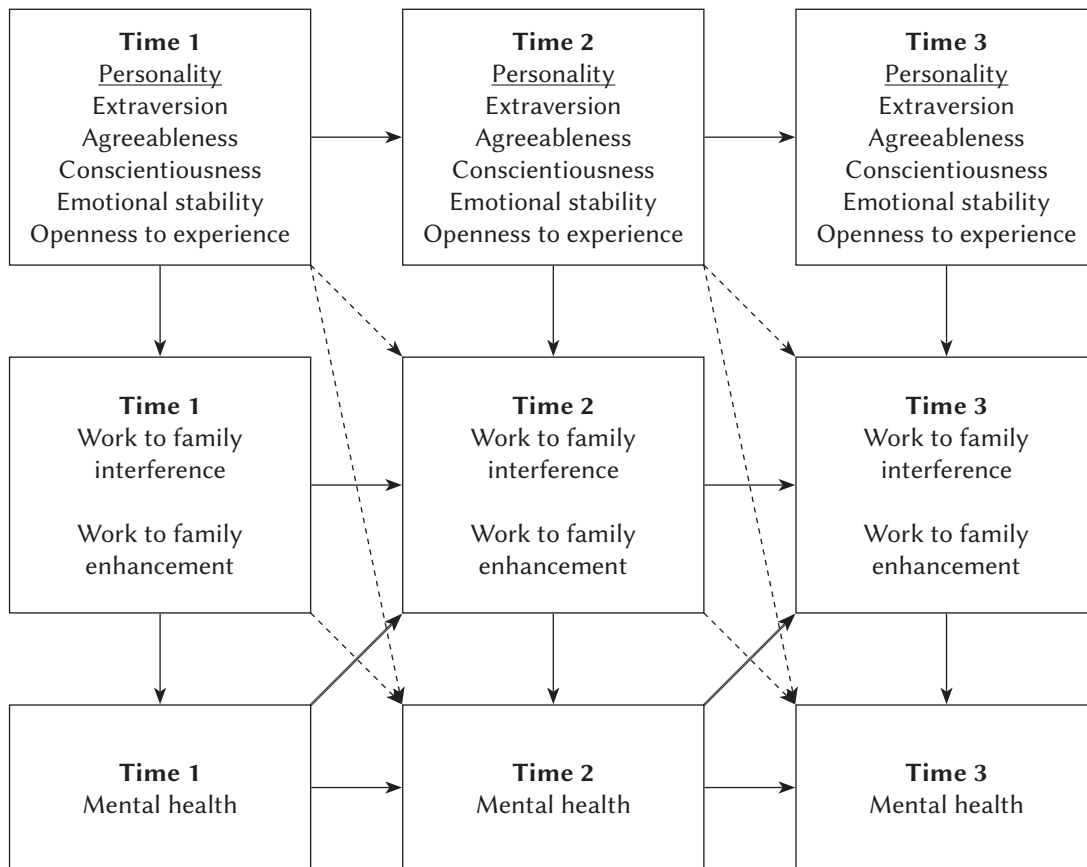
Time 1
Personality
Extraversion
Agreeableness
Conscientiousness
Emotional stability
Openness to experience

Time 2
Personality
Extraversion
Agreeableness
Conscientiousness
Emotional stability
Openness to experience

Time 3
Personality
Extraversion
Agreeableness
Conscientiousness
Emotional stability
Openness to experience

Time 1
Work to family interference

Work to family enhancement

Time 2
Work to family interference

Work to family enhancement

Time 3
Work to family interference

Work to family enhancement

Time 1
Mental health

Time 2
Mental health

Time 3
Mental health